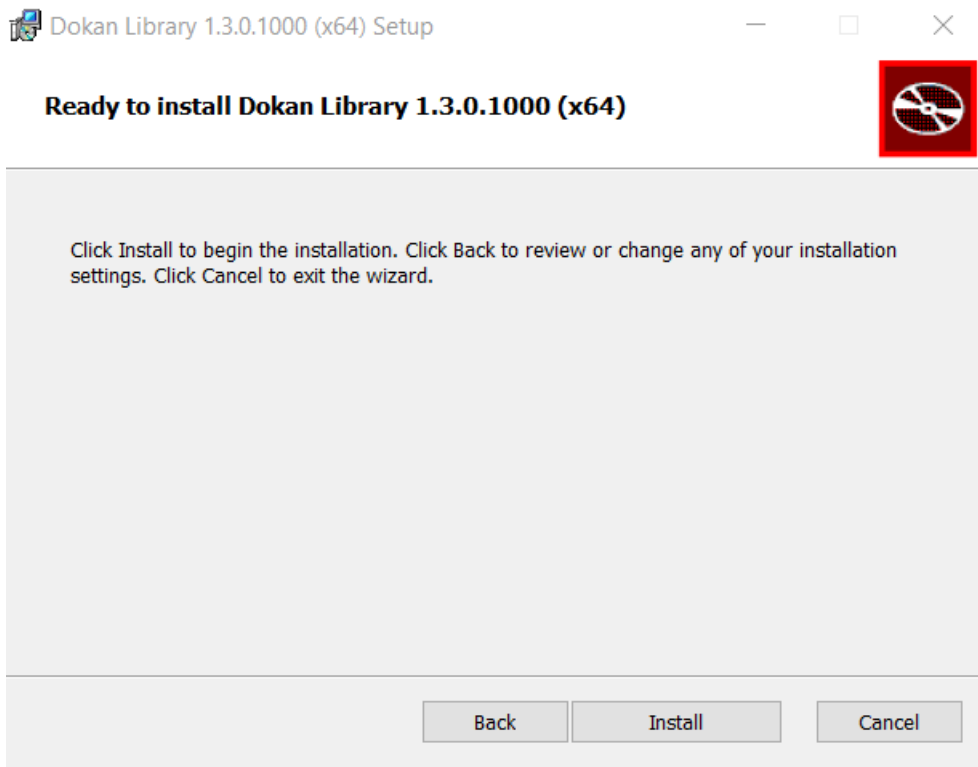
Dokan Library 1.3.0.1000 (x64) Setup

Ready to install Dokan Library 1.3.0.1000 (x64)

Click Install to begin the installation. Click Back to review or change any of your installation settings. Click Cancel to exit the wizard.

Back
Install
Cancel